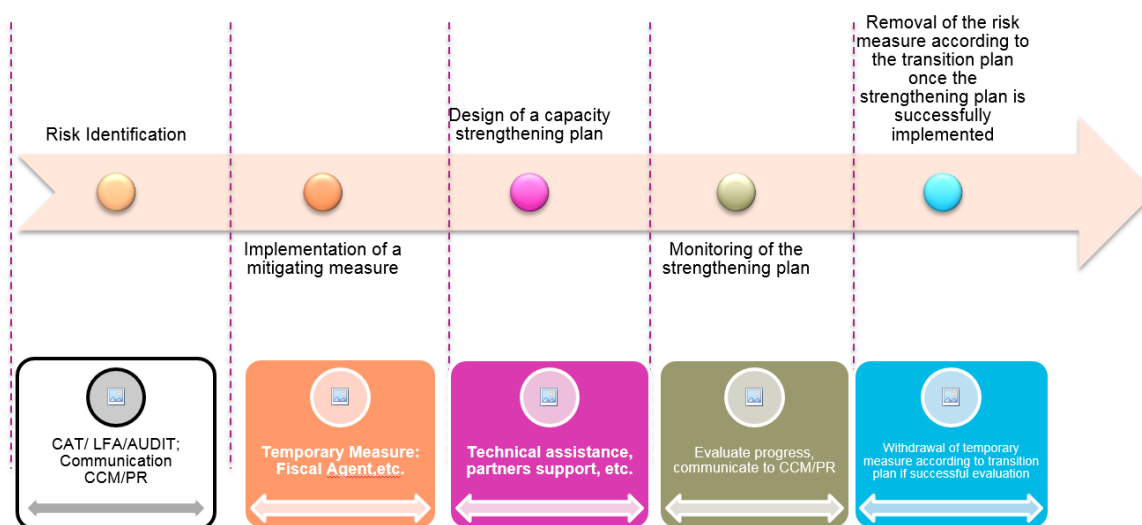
Removal of the risk measure according to the transition plan once the strengthening plan is successfully implemented

Risk Identification

Design of a capacity strengthening plan

Implementation of a mitigating measure

Monitoring of the strengthening plan

CAT/ LFA/AUDIT; Communication CCM/PR

Temporary Measure: Fiscal Agent,etc.

Technical assistance, partners support, etc.

Evaluate progress, communicate to CCM/PR

Withdrawal of temporary measure according to transition plan if successful evaluation